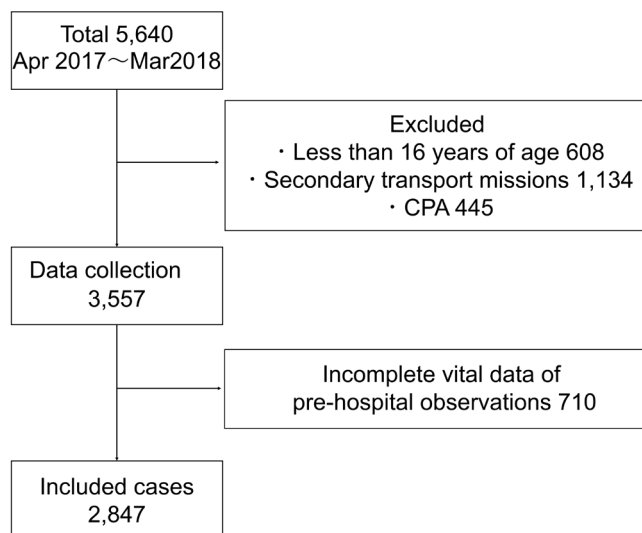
Total 5,640
Apr 2017～Mar2018

Excluded
・Less than 16 years of age 608
・Secondary transport missions 1,134
・CPA 445

Data collection
3,557

Incomplete vital data of
pre-hospital observations 710

Included cases
2,847